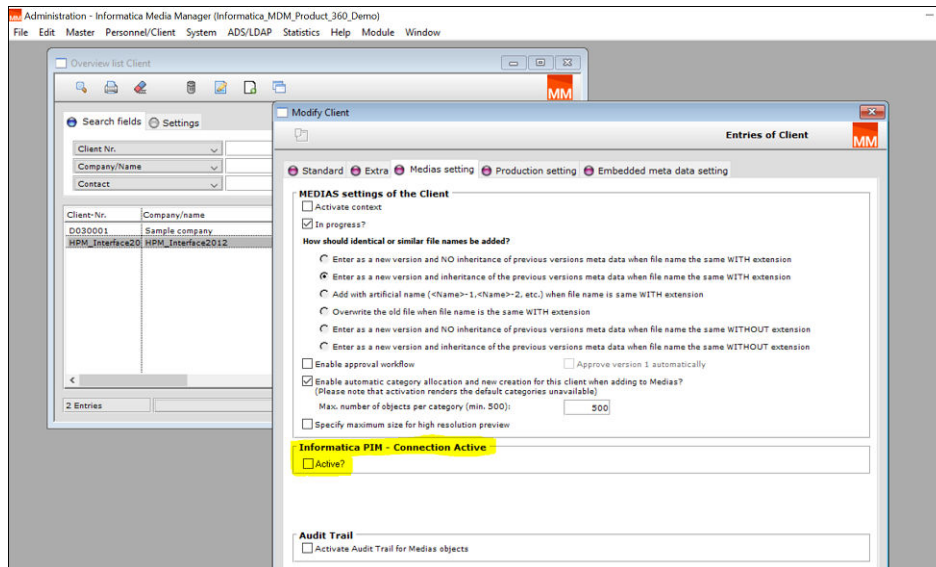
Administration - Informatica Media Manager (Informatica_MDM_Product_360_Demo)
File Edit Master Personnel/Client System ADS/LDAP Statistics Help Module Window

Overview list Client

MM

Search fields Settings

Client Nr.
Company/Name
Contact

| Client-Nr. | Company/name |
|---|---|
| D030001 | Sample company |
| HPM_Interface20 | HPM_Interface2012 |

2 Entries

Modify Client

Entries of Client

MM

Standard Extra Medias setting Production setting Embedded meta data setting

MEDIAS settings of the Client

Activate context

In progress?

How should identical or similar file names be added?

Enter as a new version and NO inheritance of previous versions meta data when file name the same WITH extension

Enter as a new version and inheritance of the previous versions meta data when file name the same WITH extension

Add with artificial name (<Name>-1,<Name>-2, etc.) when file name is same WITH extension

Overwrite the old file when file name is the same WITH extension

Enter as a new version and NO inheritance of previous versions meta data when file name the same WITHOUT extension

Enter as a new version and inheritance of the previous versions meta data when file name the same WITHOUT extension

Enable approval workflow

Approve version 1 automatically

Enable automatic category allocation and new creation for this client when adding to Medias?
(Please note that activation renders the default categories unavailable)

Max. number of objects per category (min. 500): 500

Specify maximum size for high resolution preview

Informatica PIM - Connection Active

Active?

Audit Trail

Activate Audit Trail for Medias objects